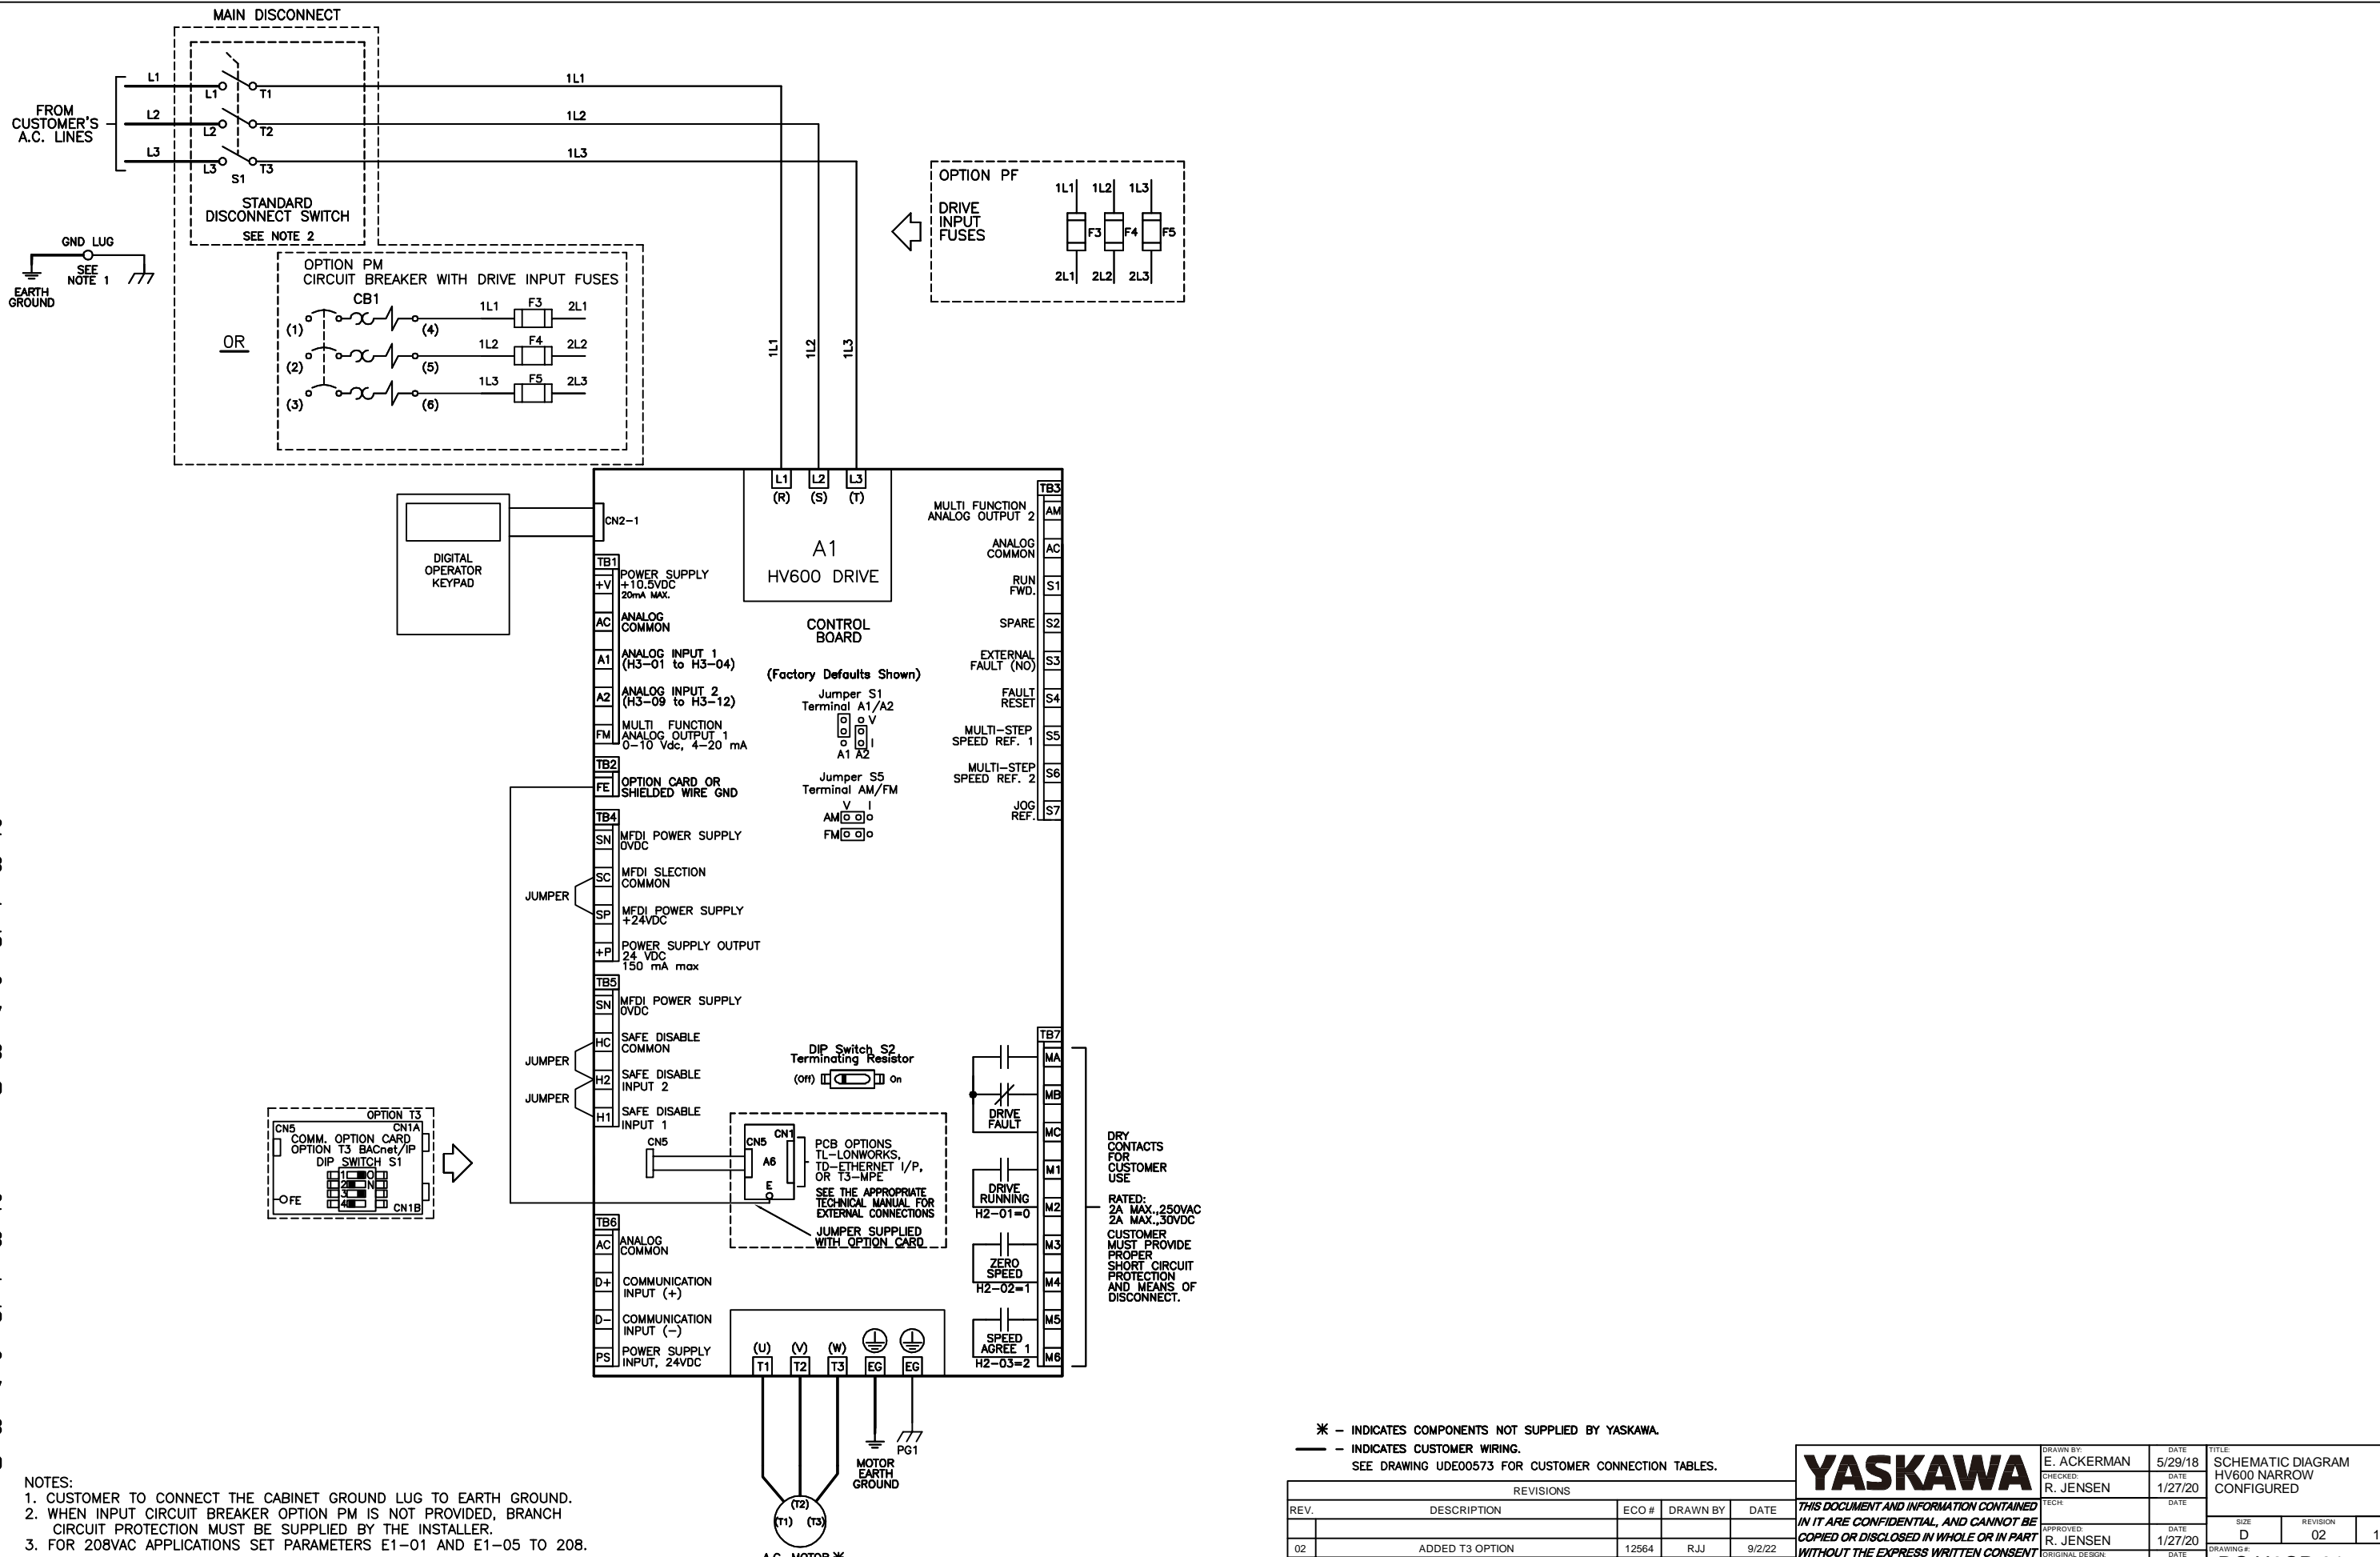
MAIN DISCONNECT

FROM CUSTOMER'S A.C. LINES

L1 L2 L3

L1 T1 L2 T2 L3 T3 S1

1L1 1L2 1L3

STANDARD DISCONNECT SWITCH
SEE NOTE 2

GND LUG
SEE NOTE 1
EARTH GROUND

OR

OPTION PM
CIRCUIT BREAKER WITH DRIVE INPUT FUSES
CB1
(1) (4) 1L1 F3 2L1
(2) (5) 1L2 F4 2L2
(3) (6) 1L3 F5 2L3

OPTION PF
DRIVE INPUT FUSES
1L1 1L2 1L3
F3 F4 F5
2L1 2L2 2L3

1L1 1L2 1L3

L1 (R) L2 (S) L3 (T)

A1
HV600 DRIVE

DIGITAL OPERATOR KEYPAD

CN2-1

TB1
+V POWER SUPPLY +10.5VDC 20mA MAX.
AC ANALOG COMMON
A1 ANALOG INPUT 1 (H3-01 to H3-04)
A2 ANALOG INPUT 2 (H3-09 to H3-12)
FM MULTI FUNCTION ANALOG OUTPUT 1 0-10 Vdc, 4-20 mA
TB2
FE OPTION CARD OR SHIELDED WIRE GND
TB4
SN MFDI POWER SUPPLY 0VDC
SC MFDI SLECTION COMMON
SP MFDI POWER SUPPLY +24VDC
+P POWER SUPPLY OUTPUT 24 VDC 150 mA max
TB5
SN MFDI POWER SUPPLY 0VDC
HC SAFE DISABLE COMMON
H2 SAFE DISABLE INPUT 2
H1 SAFE DISABLE INPUT 1
TB6
AC ANALOG COMMON
D+ COMMUNICATION INPUT (+)
D- COMMUNICATION INPUT (-)
PS POWER SUPPLY INPUT, 24VDC

JUMPER
JUMPER
JUMPER

CONTROL BOARD
(Factory Defaults Shown)
Jumper S1
Terminal A1/A2
V I
A1 A2
Jumper S5
Terminal AM/FM
V I
AM
FM

DIP Switch S2
Terminating Resistor
(Off) On

TB3
MULTI FUNCTION ANALOG OUTPUT 2 AM
ANALOG COMMON AC
RUN FWD. S1
SPARE S2
EXTERNAL FAULT (NO) S3
FAULT RESET S4
MULTI-STEP SPEED REF. 1 S5
MULTI-STEP SPEED REF. 2 S6
JOG REF. S7

TB7
MA MB MC M1 M2 M3 M4 M5 M6
DRIVE FAULT
DRIVE RUNNING H2-01=0
ZERO SPEED H2-02=1
SPEED AGREE 1 H2-03=2

DRY CONTACTS FOR CUSTOMER USE
RATED:
2A MAX.,250VAC
2A MAX.,30VDC
CUSTOMER MUST PROVIDE PROPER SHORT CIRCUIT PROTECTION AND MEANS OF DISCONNECT.

OPTION T3
CN5 CN1A
COMM. OPTION CARD
OPTION T3 BACnet/IP
DIP SWITCH S1
1 2 3 4 ON
FE CN1B

CN5
CN5 CN1
A6
E
PCB OPTIONS
TL-LONWORKS,
TD-ETHERNET I/P,
OR T3-MPE
SEE THE APPROPRIATE TECHNICAL MANUAL FOR EXTERNAL CONNECTIONS
JUMPER SUPPLIED WITH OPTION CARD

(U) (V) (W)
T1 T2 T3 EG EG

PG1
MOTOR EARTH GROUND
(T2) (T1) (T3)
A.C. MOTOR ✻

NOTES:
1. CUSTOMER TO CONNECT THE CABINET GROUND LUG TO EARTH GROUND.
2. WHEN INPUT CIRCUIT BREAKER OPTION PM IS NOT PROVIDED, BRANCH CIRCUIT PROTECTION MUST BE SUPPLIED BY THE INSTALLER.
3. FOR 208VAC APPLICATIONS SET PARAMETERS E1-01 AND E1-05 TO 208.

✻ - INDICATES COMPONENTS NOT SUPPLIED BY YASKAWA.
— - INDICATES CUSTOMER WIRING.
SEE DRAWING UDE00573 FOR CUSTOMER CONNECTION TABLES.

REVISIONS
| REV. | DESCRIPTION | ECO # | DRAWN BY | DATE |
|---|---|---|---|---|
| | | | | |
| 02 | ADDED T3 OPTION | 12564 | RJJ | 9/2/22 |

YASKAWA
THIS DOCUMENT AND INFORMATION CONTAINED IN IT ARE CONFIDENTIAL, AND CANNOT BE COPIED OR DISCLOSED IN WHOLE OR IN PART WITHOUT THE EXPRESS WRITTEN CONSENT

DRAWN BY: E. ACKERMAN DATE 5/29/18
CHECKED: R. JENSEN DATE 1/27/20
TECH: DATE
APPROVED: R. JENSEN DATE 1/27/20
ORIGINAL DESIGN: DATE

TITLE: SCHEMATIC DIAGRAM HV600 NARROW CONFIGURED
SIZE D REVISION 02
DRAWING #: